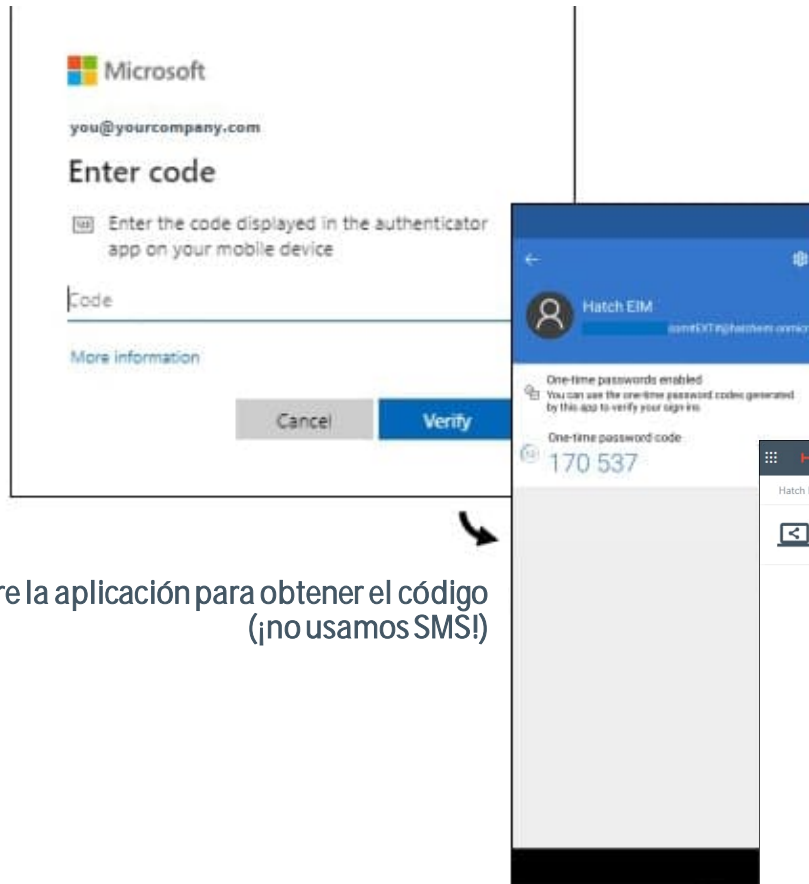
Microsoft

you@yourcompany.com

Enter code

Enter the code displayed in the authenticator app on your mobile device

Code

More information

Cancel

Verify

Hatch EIM

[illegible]

One-time passwords enabled

You can use the one-time password codes generated by this app to verify your sign-ins

One-time password code

170 537

Hatch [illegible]

re la aplicación para obtener el código (¡no usamos SMS!)